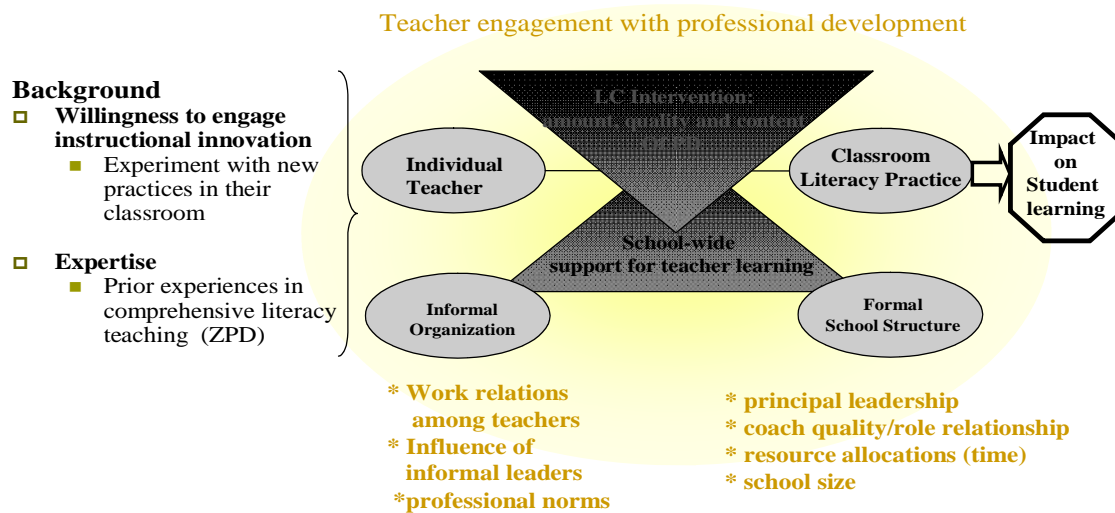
Teacher engagement with professional development

Background
Willingness to engage instructional innovation
Experiment with new practices in their classroom

Expertise
Prior experiences in comprehensive literacy teaching (ZPD)

LC Intervention: amount, quality and content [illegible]

Individual Teacher

Classroom Literacy Practice

Impact on Student learning

School-wide support for teacher learning

Informal Organization

Formal School Structure

* Work relations among teachers
* Influence of informal leaders
*professional norms

* principal leadership
* coach quality/role relationship
* resource allocations (time)
* school size